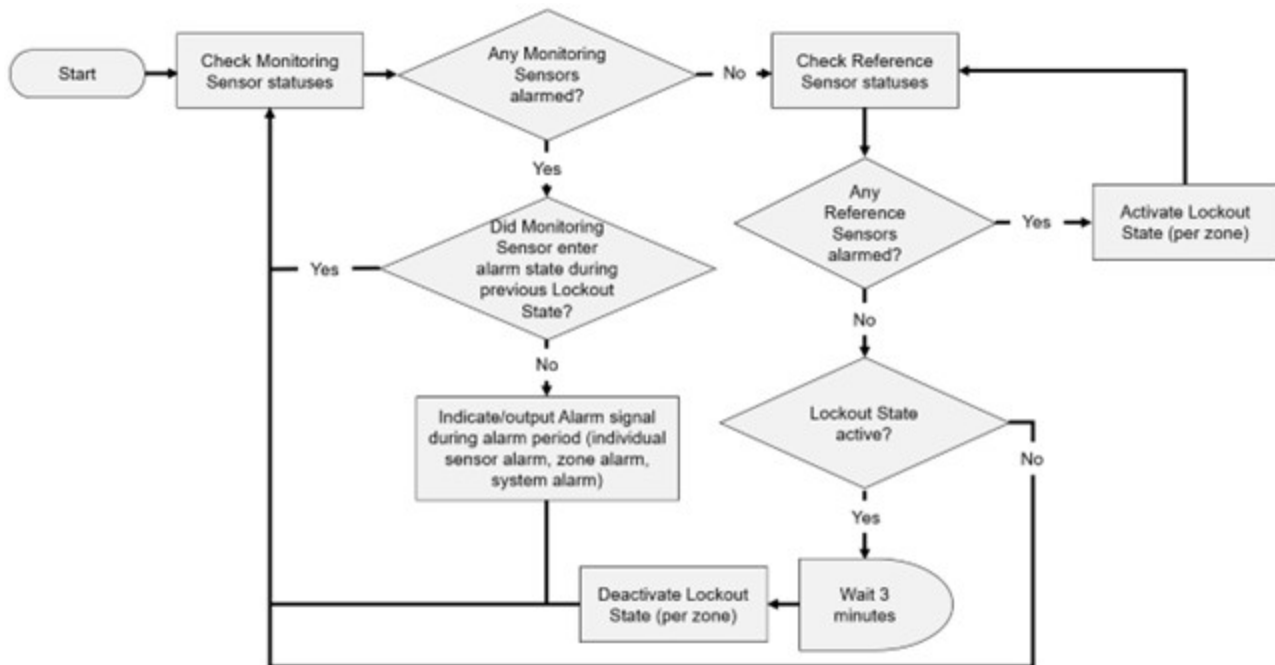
Start

Check Monitoring Sensor statuses

Any Monitoring Sensors alarmed?

No

Check Reference Sensor statuses

Yes

Any Reference Sensors alarmed?

Yes

Activate Lockout State (per zone)

Yes

Did Monitoring Sensor enter alarm state during previous Lockout State?

No

No

Indicate/output Alarm signal during alarm period (individual sensor alarm, zone alarm, system alarm)

Lockout State active?

No

Yes

Deactivate Lockout State (per zone)

Wait 3 minutes